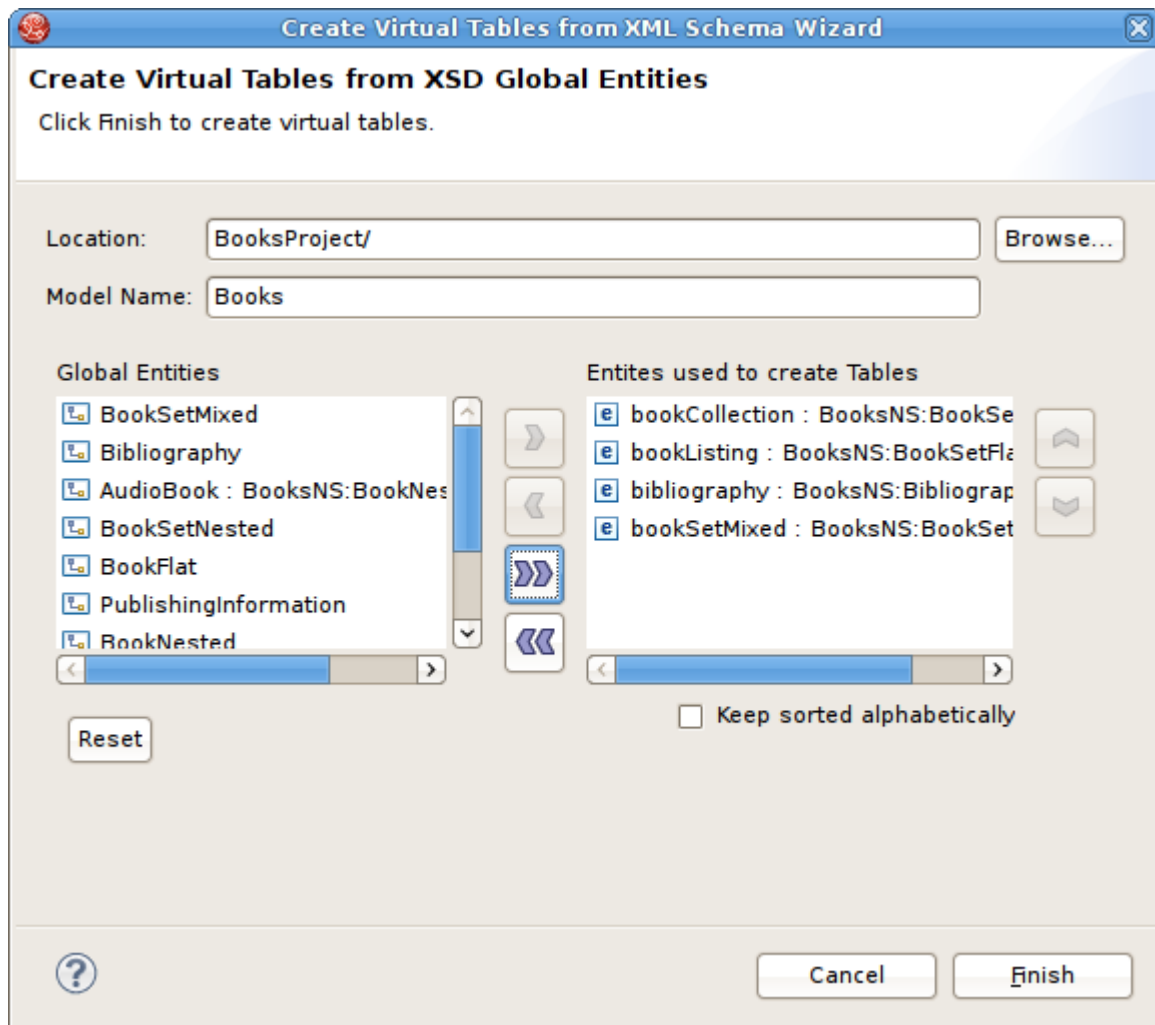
Create Virtual Tables from XML Schema Wizard

Create Virtual Tables from XSD Global Entities

Click Finish to create virtual tables.

Location: BooksProject/ Browse...

Model Name: Books

Global Entities

BookSetMixed
Bibliography
AudioBook : BooksNS:BookNes
BookSetNested
BookFlat
PublishingInformation
BookNested

Entites used to create Tables

bookCollection : BooksNS:BookSe
bookListing : BooksNS:BookSetFla
bibliography : BooksNS:Bibliograp
bookSetMixed : BooksNS:BookSet

Keep sorted alphabetically

Reset

Cancel Finish